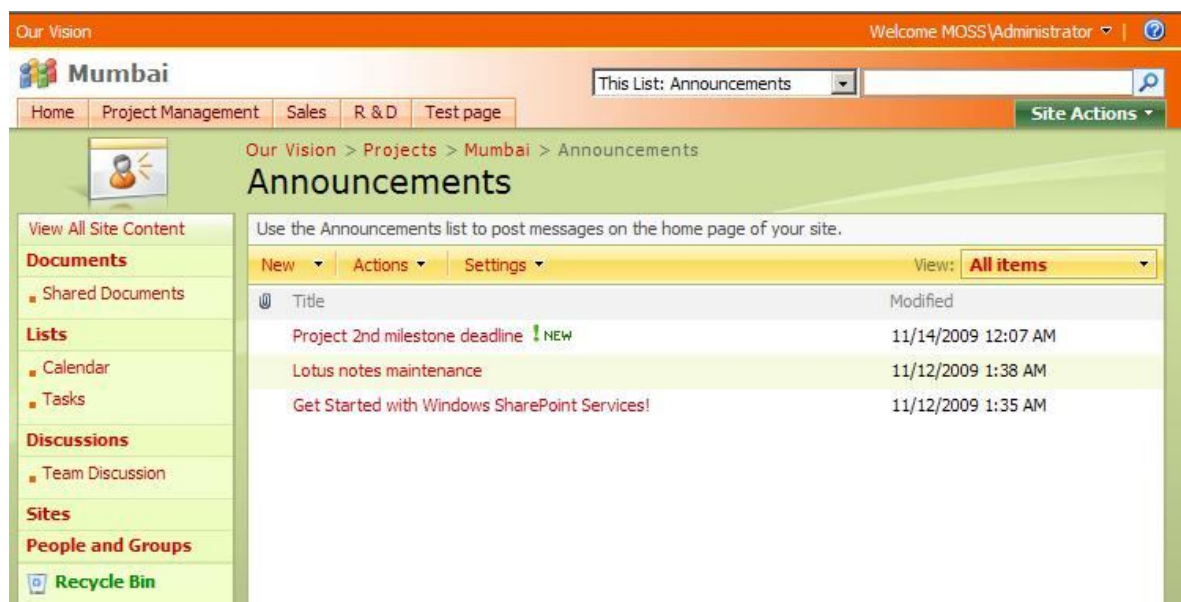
Our Vision

Welcome MOSS\Administrator ▾ |

Mumbai

This List: Announcements

Home | Project Management | Sales | R & D | Test page

Site Actions ▾

Our Vision > Projects > Mumbai > Announcements

Announcements

View All Site Content

Documents

Shared Documents

Lists

Calendar

Tasks

Discussions

Team Discussion

Sites

People and Groups

Recycle Bin

Use the Announcements list to post messages on the home page of your site.

New ▾ | Actions ▾ | Settings ▾

View: All items

| Title | Modified |
|---|---|
| Project 2nd milestone deadline ! NEW | 11/14/2009 12:07 AM |
| Lotus notes maintenance | 11/12/2009 1:38 AM |
| Get Started with Windows SharePoint Services! | 11/12/2009 1:35 AM |